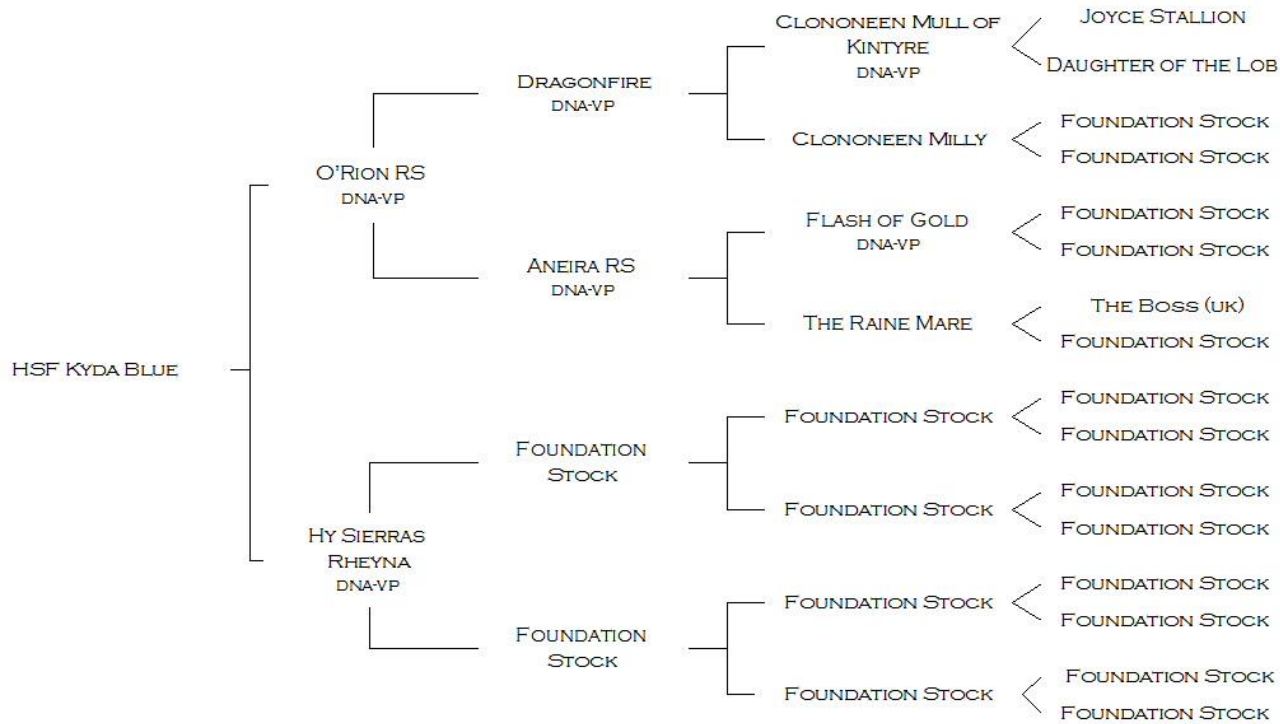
HSF Kyda Blue

O'Rion RS
DNA-VP

Dragonfire
DNA-VP

Clononeen Mull of Kintyre
DNA-VP

Joyce Stallion
Daughter of the Lob

Clononeen Milly

Foundation Stock
Foundation Stock

Aneira RS
DNA-VP

Flash of Gold
DNA-VP

Foundation Stock
Foundation Stock

The Raine Mare

The Boss (UK)
Foundation Stock

Hy Sierras Rheyna
DNA-VP

Foundation Stock

Foundation Stock

Foundation Stock
Foundation Stock

Foundation Stock

Foundation Stock
Foundation Stock

Foundation Stock

Foundation Stock

Foundation Stock
Foundation Stock

Foundation Stock

Foundation Stock
Foundation Stock